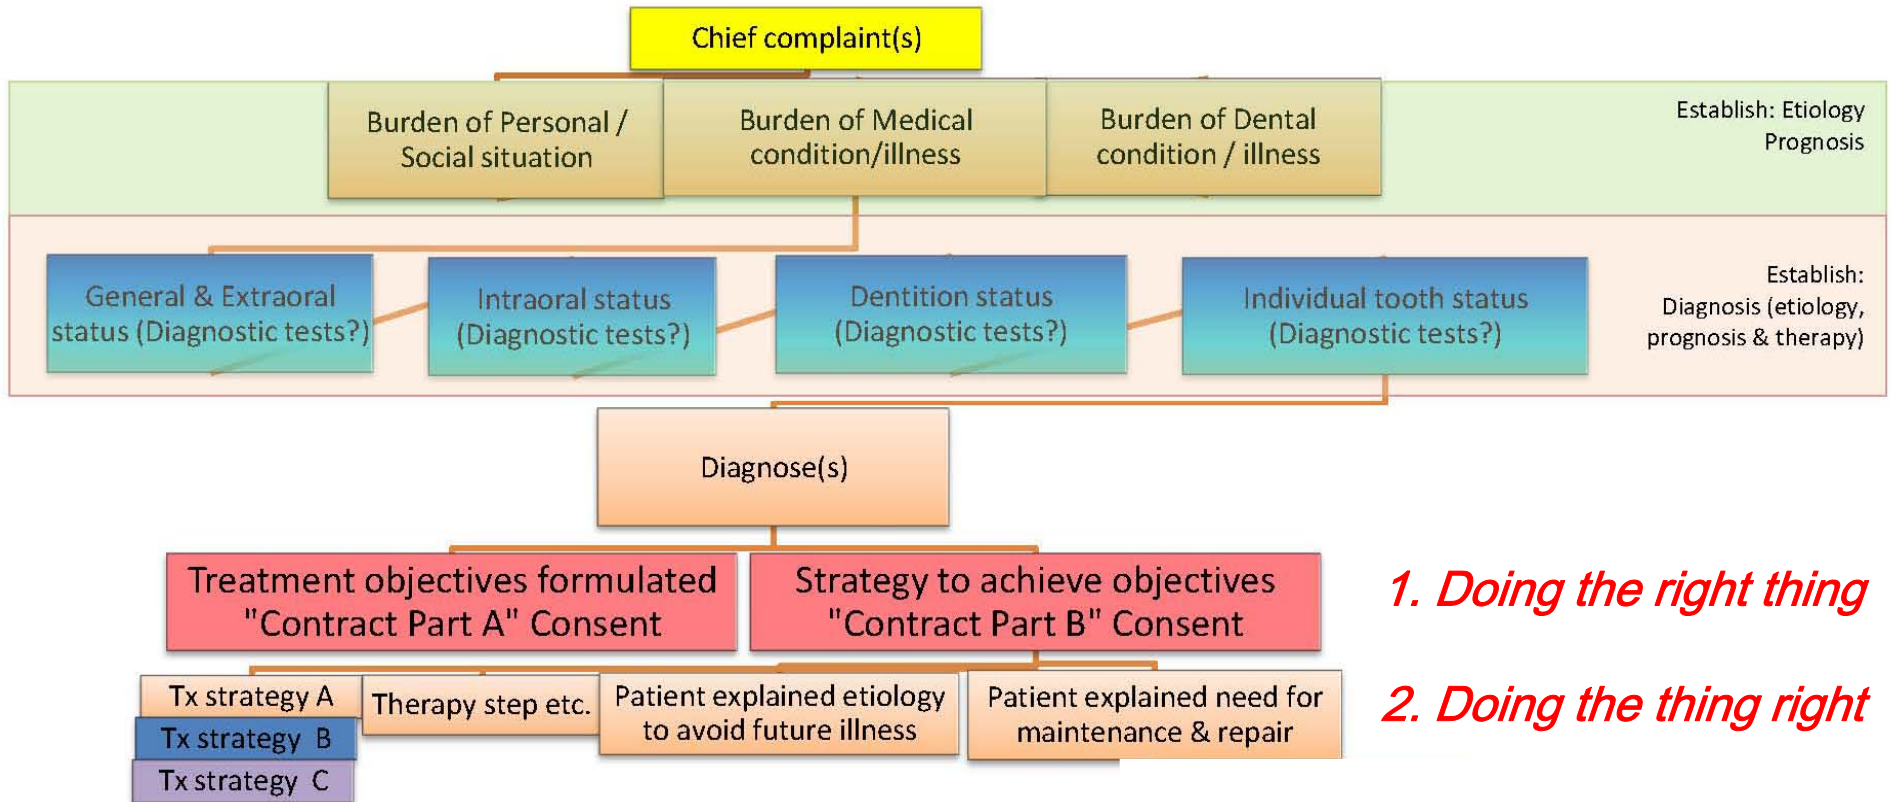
Chief complaint(s)

Burden of Personal / Social situation

Burden of Medical condition/illness

Burden of Dental condition / illness

Establish: Etiology Prognosis

General & Extraoral status (Diagnostic tests?)

Intraoral status (Diagnostic tests?)

Dentition status (Diagnostic tests?)

Individual tooth status (Diagnostic tests?)

Establish: Diagnosis (etiology, prognosis & therapy)

Diagnose(s)

Treatment objectives formulated "Contract Part A" Consent

Strategy to achieve objectives "Contract Part B" Consent

1. Doing the right thing

Tx strategy A

Tx strategy B

Tx strategy C

Therapy step etc.

Patient explained etiology to avoid future illness

Patient explained need for maintenance & repair

2. Doing the thing right